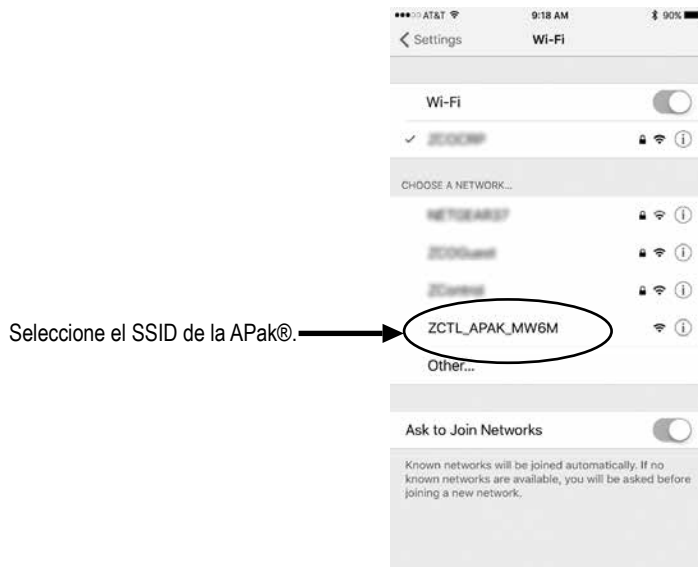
●●●○○ AT&T 9:18 AM 90%

Settings Wi-Fi

Wi-Fi

✓ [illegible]

CHOOSE A NETWORK...

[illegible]

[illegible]

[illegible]

Seleccione el SSID de la APak®.

ZCTL_APAK_MW6M

Other...

Ask to Join Networks

Known networks will be joined automatically. If no known networks are available, you will be asked before joining a new network.